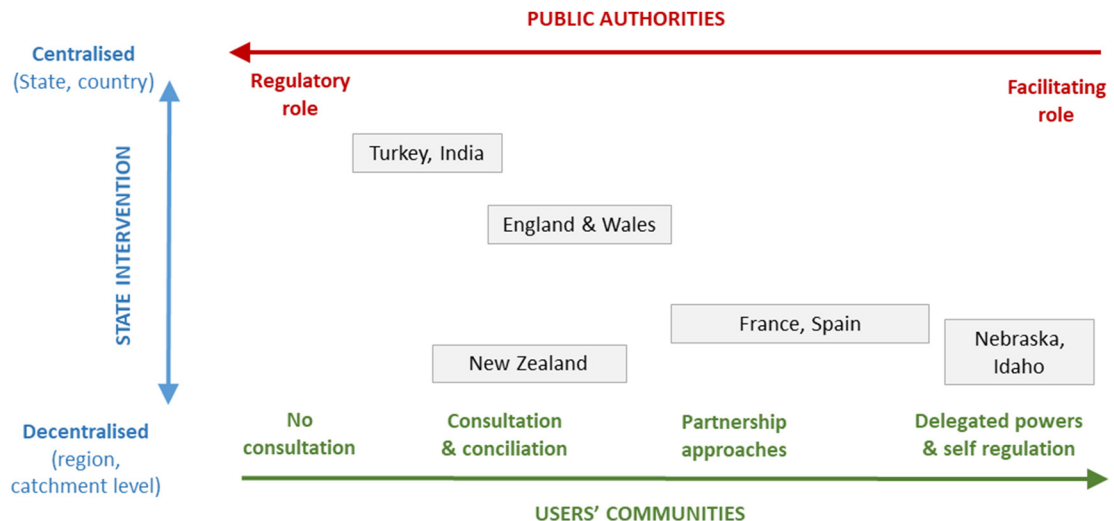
PUBLIC AUTHORITIES

Centralised
(State, country)

Regulatory role

Facilitating role

STATE INTERVENTION

Turkey, India

England & Wales

France, Spain

Nebraska, Idaho

New Zealand

Decentralised
(region, catchment level)

No consultation

Consultation & conciliation

Partnership approaches

Delegated powers & self regulation

USERS' COMMUNITIES